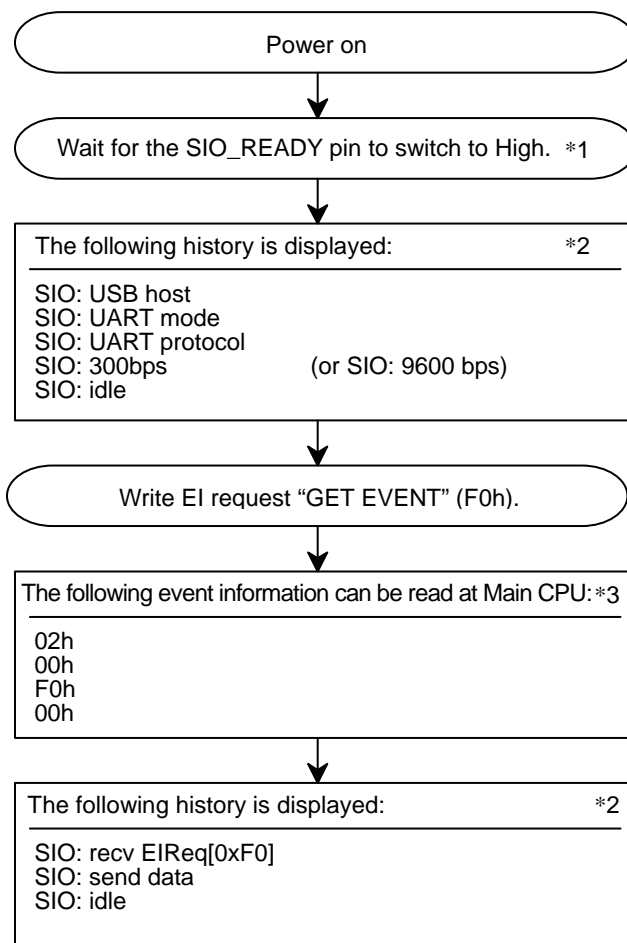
Power on

Wait for the SIO_READY pin to switch to High. *1

The following history is displayed: *2

SIO: USB host
SIO: UART mode
SIO: UART protocol
SIO: 300bps (or SIO: 9600 bps)
SIO: idle

Write EI request “GET EVENT” (F0h).

The following event information can be read at Main CPU: *3

02h
00h
F0h
00h

The following history is displayed: *2

SIO: recv EIReq[0xF0]
SIO: send data
SIO: idle